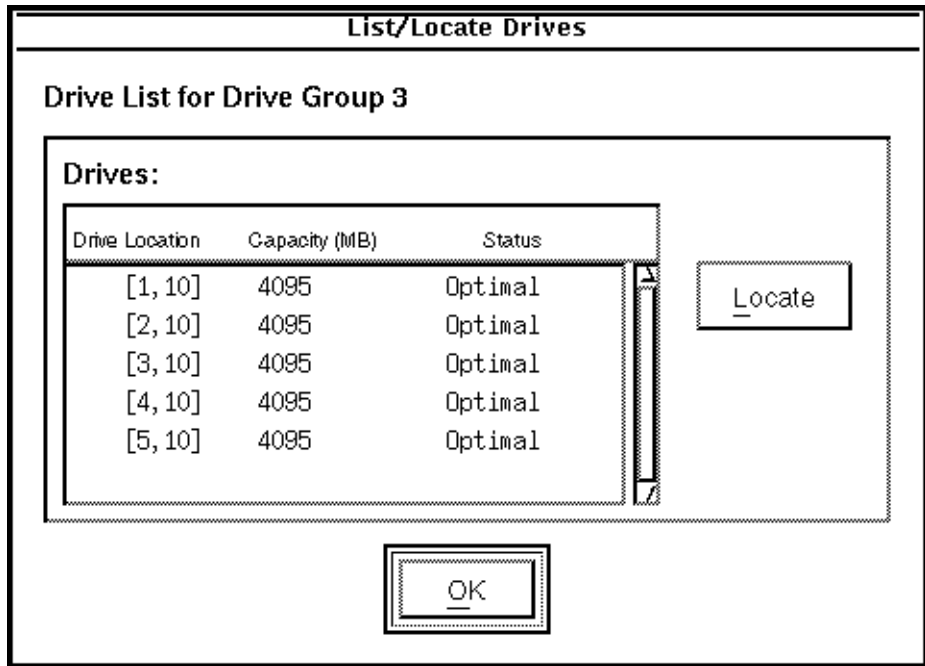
List/Locate Drives

Drive List for Drive Group 3

Drives:

| Drive Location | Capacity (MB) | Status |
|---|---|---|
| [1, 10] | 4095 | Optimal |
| [2, 10] | 4095 | Optimal |
| [3, 10] | 4095 | Optimal |
| [4, 10] | 4095 | Optimal |
| [5, 10] | 4095 | Optimal |

Locate

OK